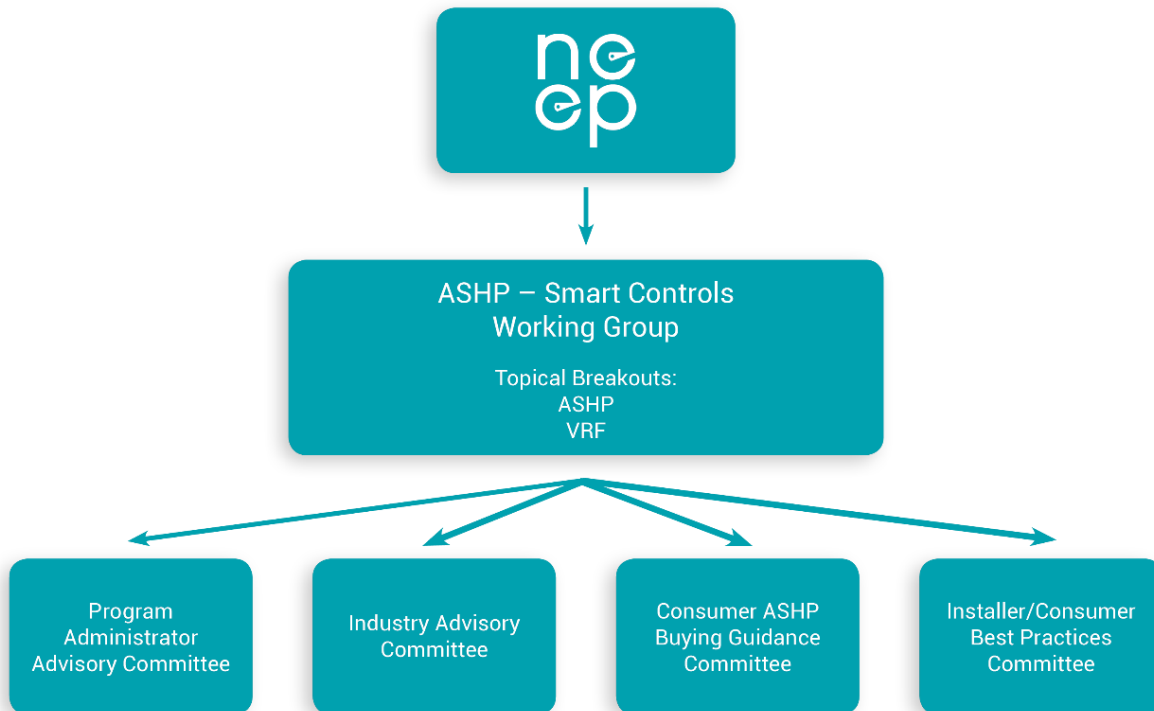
neep

ASHP – Smart Controls Working Group

Topical Breakouts:
ASHP
VRF

Program Administrator Advisory Committee

Industry Advisory Committee

Consumer ASHP Buying Guidance Committee

Installer/Consumer Best Practices Committee